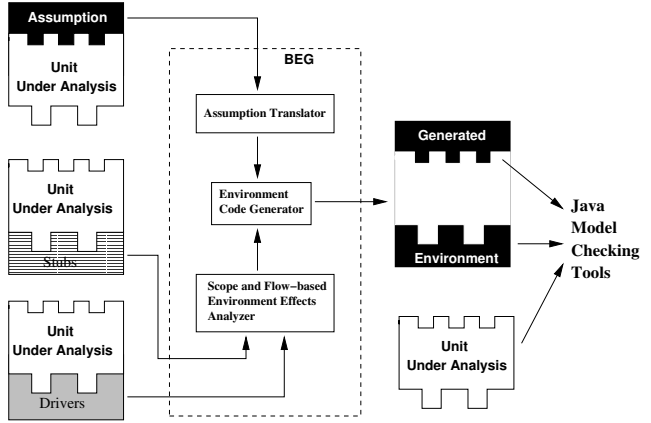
Assumption

Unit Under Analysis

BEG

Assumption Translator

Environment Code Generator

Scope and Flow-based Environment Effects Analyzer

Unit Under Analysis

Stubs

Unit Under Analysis

Drivers

Generated

Environment

Java Model Checking Tools

Unit Under Analysis